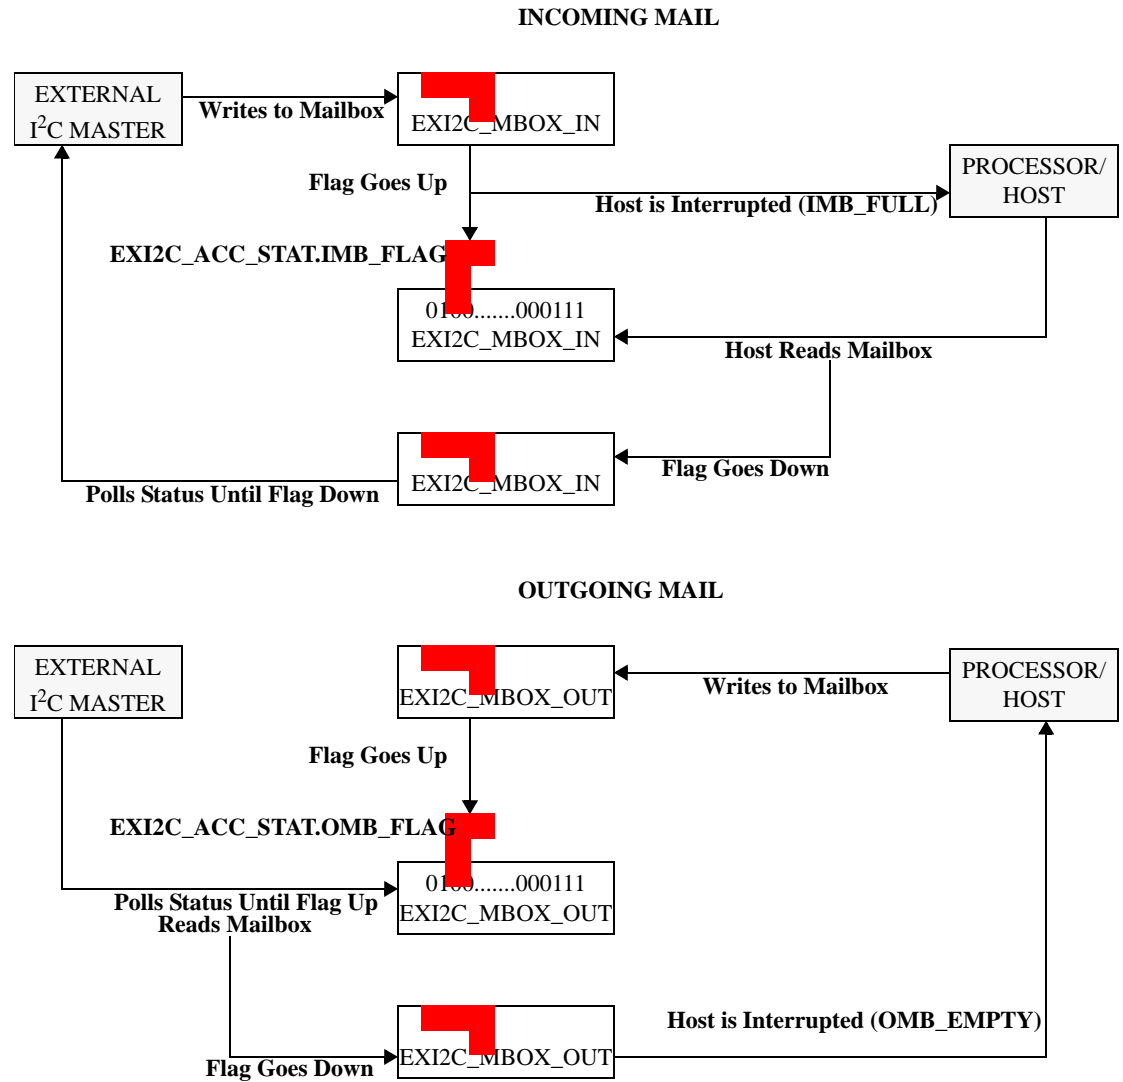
INCOMING MAIL

EXTERNAL $I^2C$ MASTER

Writes to Mailbox

EXI2C_MBOX_IN

Flag Goes Up

PROCESSOR/ HOST

Host is Interrupted (IMB_FULL)

EXI2C_ACC_STAT.IMB_FLAG

01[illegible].......000111 EXI2C_MBOX_IN

Host Reads Mailbox

EXI2C_MBOX_IN

Flag Goes Down

Polls Status Until Flag Down

OUTGOING MAIL

EXTERNAL $I^2C$ MASTER

EXI2C_MBOX_OUT

Writes to Mailbox

PROCESSOR/ HOST

Flag Goes Up

EXI2C_ACC_STAT.OMB_FLAG

01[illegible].......000111 EXI2C_MBOX_OUT

Polls Status Until Flag Up Reads Mailbox

Host is Interrupted (OMB_EMPTY)

Flag Goes Down

EXI2C_MBOX_OUT